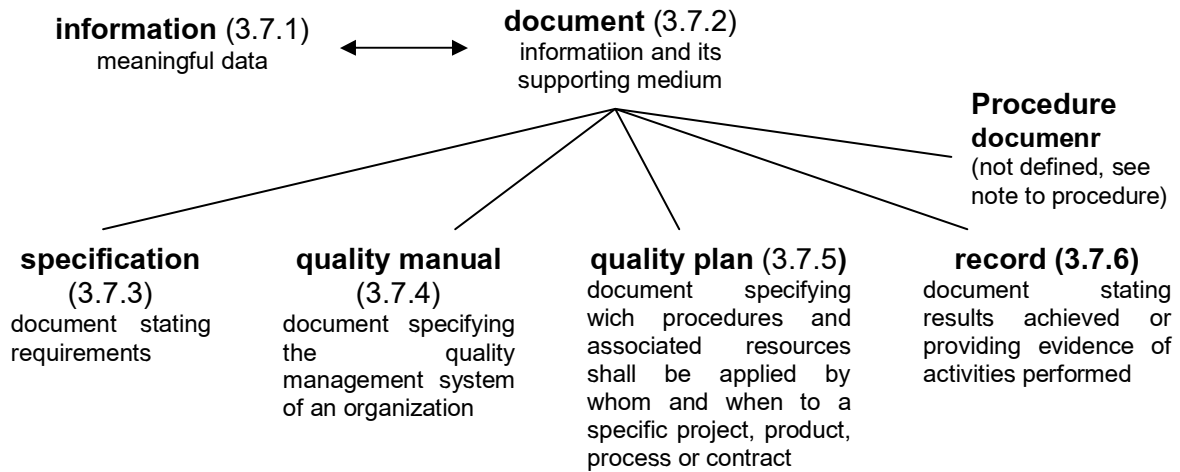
information (3.7.1)
meaningful data

document (3.7.2)
informatiion and its supporting medium

Procedure documenr
(not defined, see note to procedure)

specification
(3.7.3)
document stating requirements

quality manual
(3.7.4)
document specifying the quality management system of an organization

quality plan (3.7.5)
document specifying wich procedures and associated resources shall be applied by whom and when to a specific project, product, process or contract

record (3.7.6)
document stating results achieved or providing evidence of activities performed